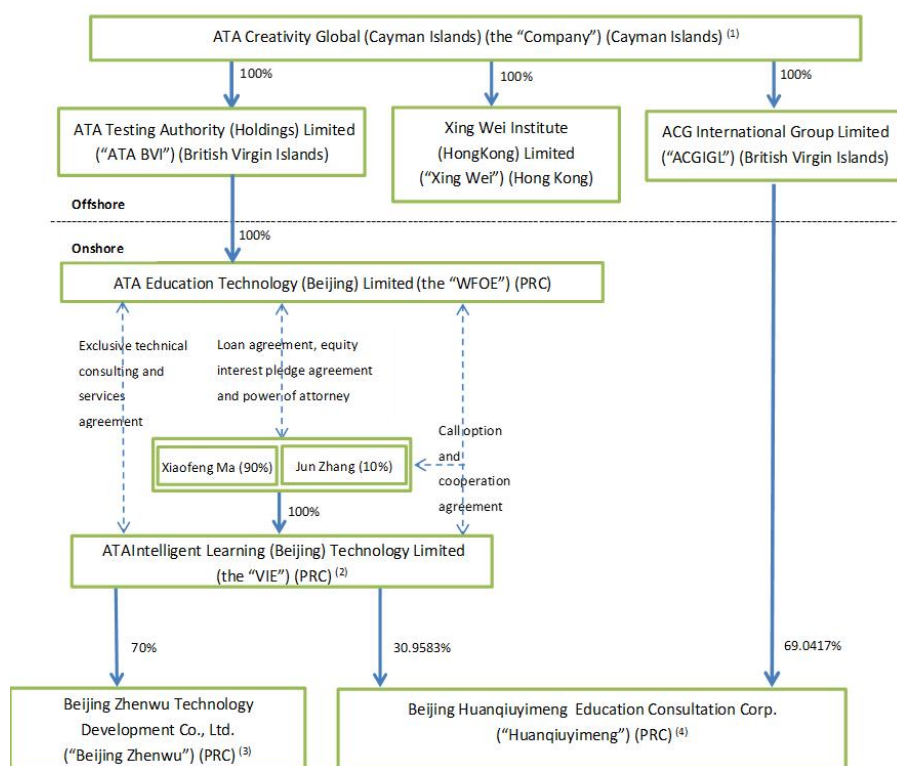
ATA Creativity Global (Cayman Islands) (the “Company”) (Cayman Islands) $^{(1)}$

100%

100%

100%

ATA Testing Authority (Holdings) Limited (“ATA BVI”) (British Virgin Islands)

Xing Wei Institute (HongKong) Limited (“Xing Wei”) (Hong Kong)

ACG International Group Limited (“ACGIGL”) (British Virgin Islands)

Offshore

Onshore

100%

ATA Education Technology (Beijing) Limited (the “WFOE”) (PRC)

Exclusive technical consulting and services agreement

Loan agreement, equity interest pledge agreement and power of attorney

Call option and cooperation agreement

Xiaofeng Ma (90%)

Jun Zhang (10%)

100%

ATAIntelligent Learning (Beijing) Technology Limited (the “VIE”) (PRC) $^{(2)}$

70%

30.9583%

69.0417%

Beijing Zhenwu Technology Development Co., Ltd. (“Beijing Zhenwu”) (PRC) $^{(3)}$

Beijing Huanqiuyimeng Education Consultation Corp. (“Huanqiuyimeng”) (PRC) $^{(4)}$